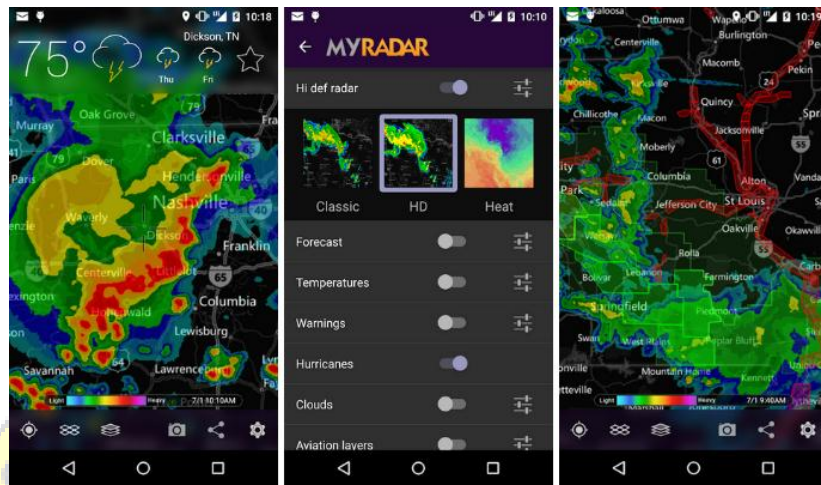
10:18
75°
Dickson, TN
Thu
Fri
Oak Grove
Murray
Clarksville
Dover
Paris
Hendersonville
Nashville
Waverly
Dickson
Franklin
Centerville
Columbia
Lexington
Lewisburg
Savannah
Lawrenceburg
Light
Heavy
7/1 10:10AM

10:10
MYRADAR
Hi def radar
Classic
HD
Heat
Forecast
Temperatures
Warnings
Hurricanes
Clouds
Aviation layers

10:19
Oskaloosa
Ottumwa
Burlington
Centerville
Macomb
Pekin
Quincy
Chillicothe
Macon
Jacksonville
Moberly
Columbia
Alton
St Louis
Sedalia
Jefferson City
Oakville
Rolla
Bolivar
Lebanon
Farmington
Springfield
Piedmont
Poplar Bluff
Mountain Home
Kennett
Light
Heavy
7/1 9:40AM